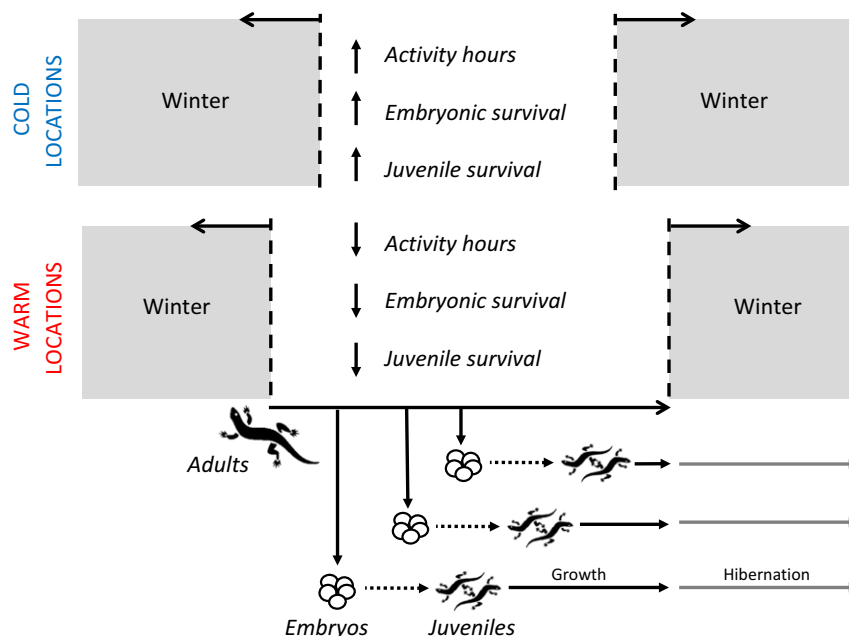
COLD LOCATIONS

Winter

Activity hours

Embryonic survival

Juvenile survival

Winter

WARM LOCATIONS

Winter

Activity hours

Embryonic survival

Juvenile survival

Winter

Adults

Embryos

Juveniles

Growth

Hibernation